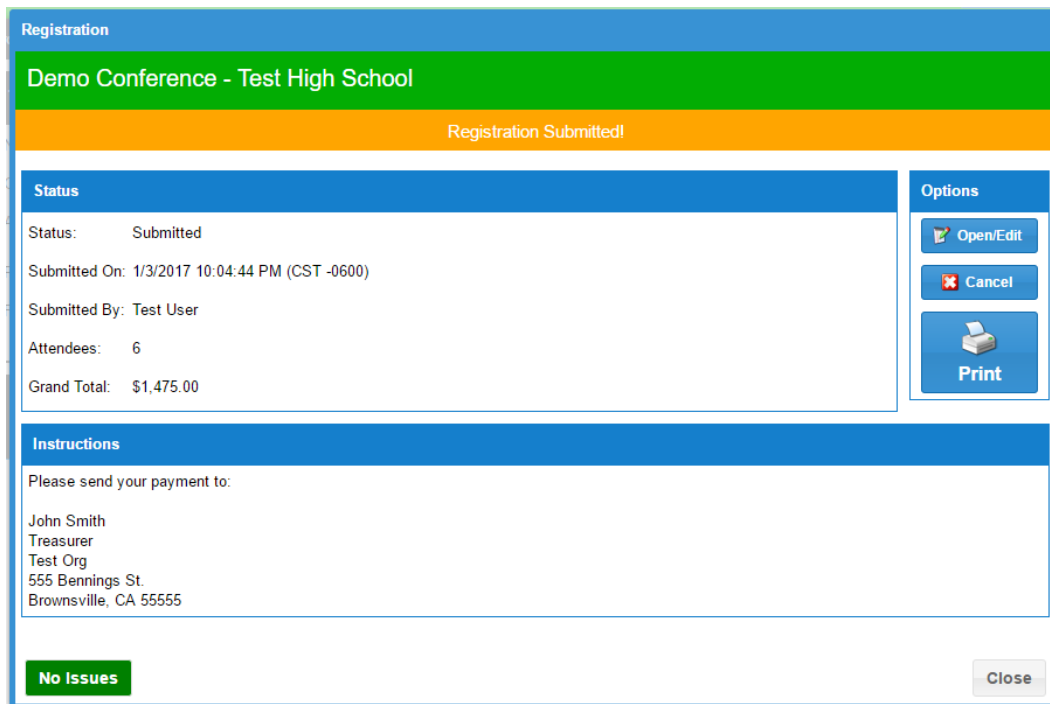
Registration

Demo Conference - Test High School

Registration Submitted!

Status

Status: Submitted

Submitted On: 1/3/2017 10:04:44 PM (CST -0600)

Submitted By: Test User

Attendees: 6

Grand Total: $1,475.00

Options

Open/Edit

Cancel

Print

Instructions

Please send your payment to:

John Smith
Treasurer
Test Org
555 Bennings St.
Brownsville, CA 55555

No Issues

Close